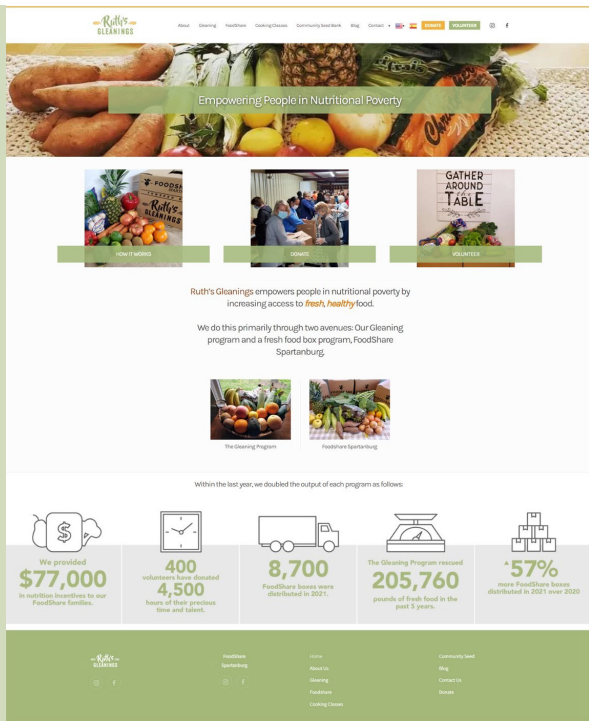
Ruth's GLEANINGS

About Gleaning FoodShare Cooking Classes Community Seed Bank Blog Contact DONATE VOLUNTEER

Empowering People in Nutritional Poverty

FOODSHARE Ruth's GLEANINGS

GATHER AROUND THE TABLE

HOW IT WORKS

DONATE

VOLUNTEER

Ruth's Gleanings empowers people in nutritional poverty by increasing access to fresh, healthy food.

We do this primarily through two avenues: Our Gleaning program and a fresh food box program, FoodShare Spartanburg.

The Gleaning Program

Foodshare Spartanburg

Within the last year, we doubled the output of each program as follows:

We provided $77,000 in nutrition incentives to our FoodShare families.

400 volunteers have donated 4,500 hours of their precious time and talent.

8,700 FoodShare boxes were distributed in 2021.

The Gleaning Program rescued 205,760 pounds of fresh food in the past 5 years.

^57% more FoodShare boxes distributed in 2021 over 2020

Ruth's GLEANINGS

FoodShare Spartanburg

Home
About Us
Gleaning
Foodshare
Cooking Classes

Community Seed
Blog
Contact Us
Donate